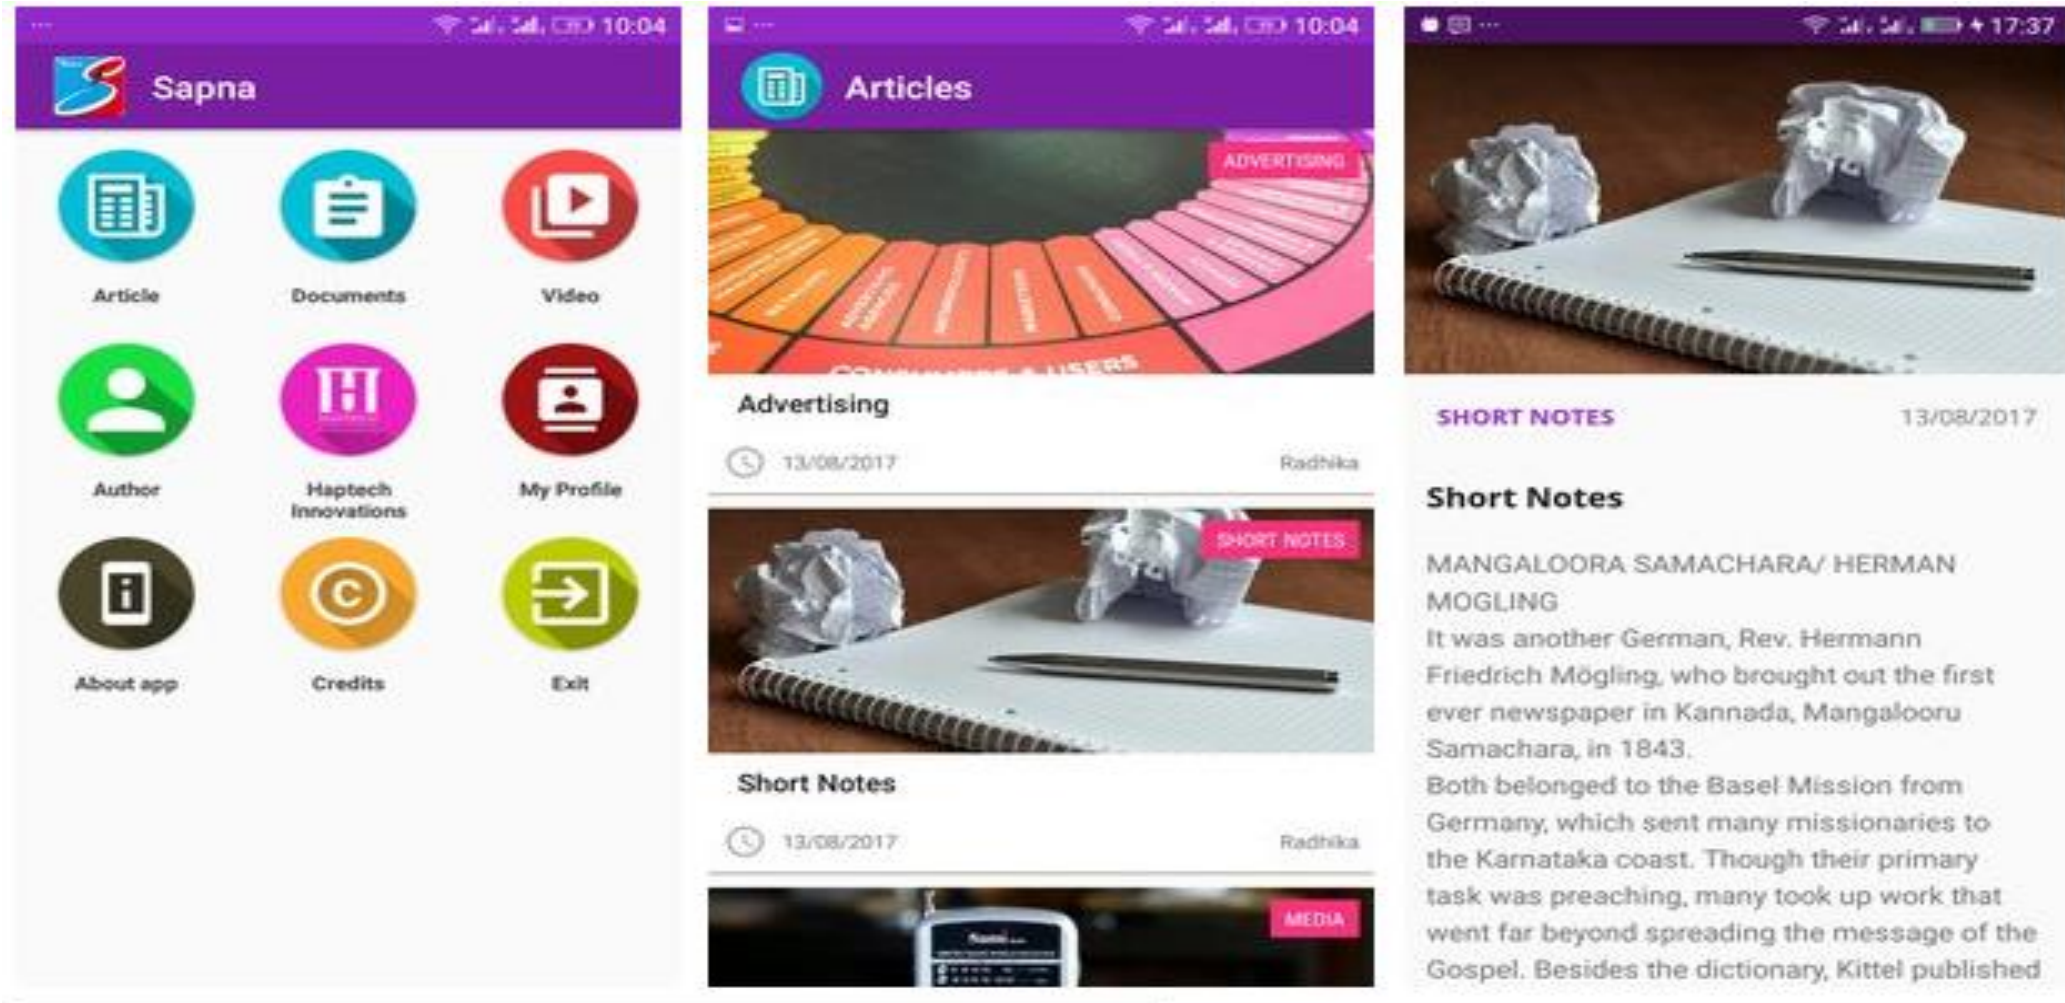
10:04

Sapna

Article

Documents

Video

Author

Haptech Innovations

My Profile

About app

Credits

Exit

10:04

Articles

ADVERTISING

CONSUMERS & USERS

Advertising

13/08/2017

Radhika

SHORT NOTES

Short Notes

13/08/2017

Radhika

MEDIA

17:37

SHORT NOTES

13/08/2017

Short Notes

MANGALOORA SAMACHARA/ HERMAN MOGLING

It was another German, Rev. Hermann Friedrich Mögling, who brought out the first ever newspaper in Kannada, Mangalooru Samachara, in 1843.

Both belonged to the Basel Mission from Germany, which sent many missionaries to the Karnataka coast. Though their primary task was preaching, many took up work that went far beyond spreading the message of the Gospel. Besides the dictionary, Kittel published